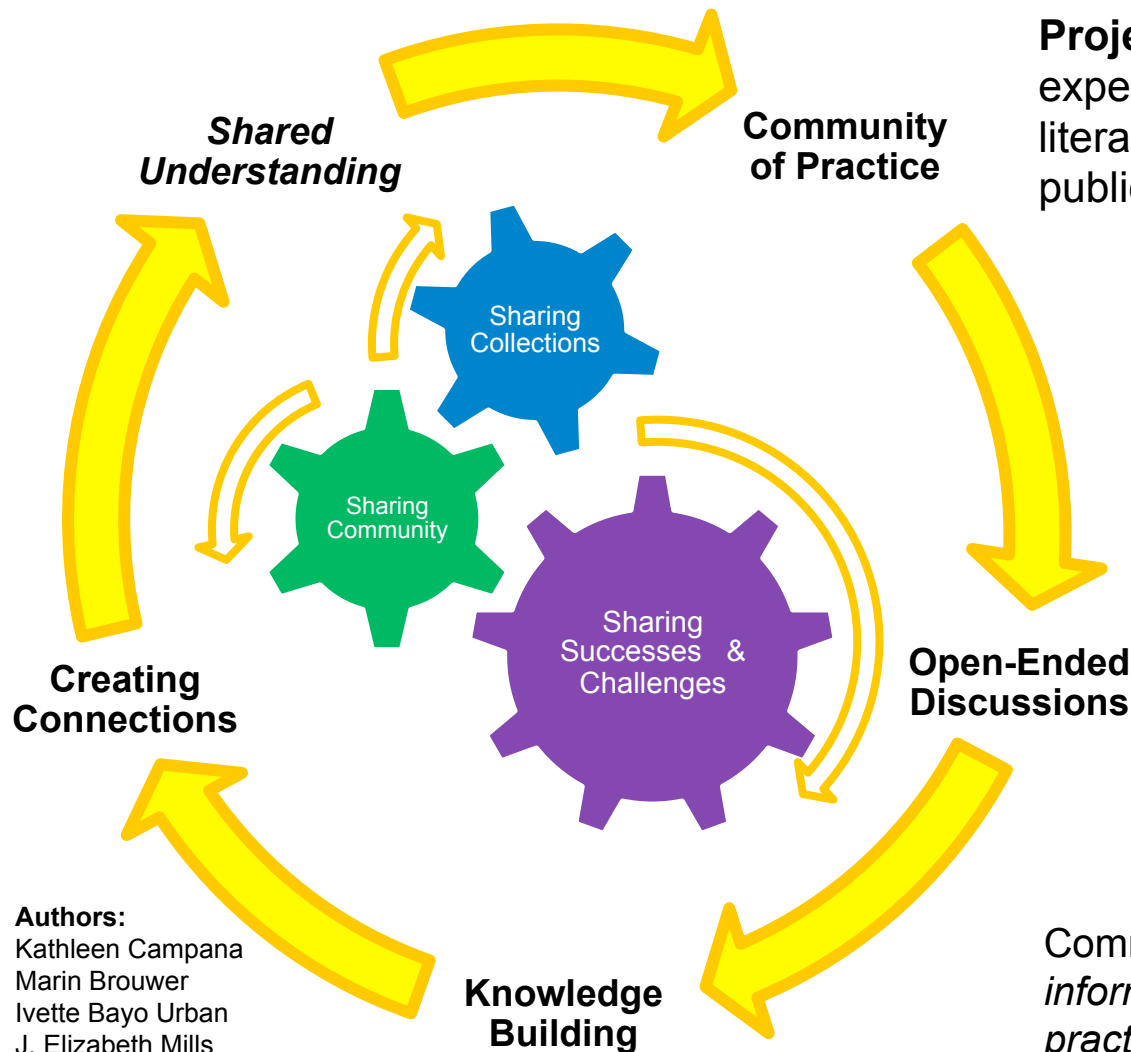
Shared Understanding

Community of Practice

Proje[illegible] expe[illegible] litera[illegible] public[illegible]

Sharing Collections

Sharing Community

Sharing Successes & Challenges

Open-Ended Discussions

Creating Connections

Knowledge Building

Authors:
Kathleen Campana
Marin Brouwer
Ivette Bayo Urban
J. Elizabeth Mills

Comm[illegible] inform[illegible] pract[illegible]